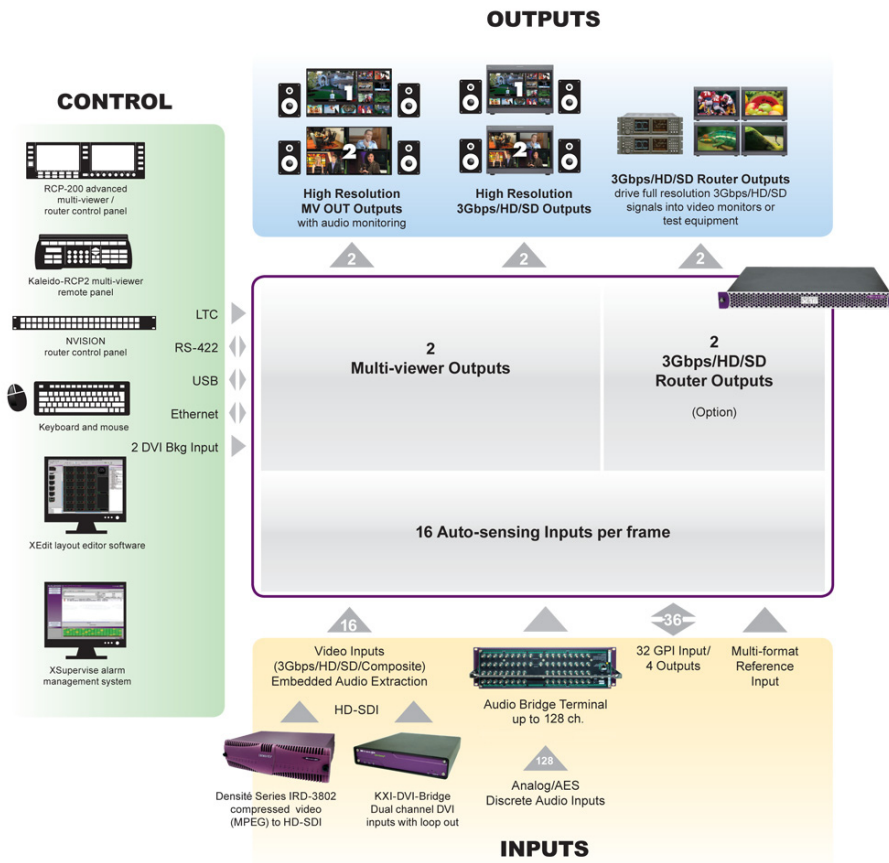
OUTPUTS

CONTROL

RCP-200 advanced multi-viewer / router control panel

Kaleido-RCP2 multi-viewer remote panel

NVISION router control panel

Keyboard and mouse

XEdit layout editor software

XSupervise alarm management system

1

2

High Resolution MV OUT Outputs with audio monitoring

1

2

High Resolution 3Gbps/HD/SD Outputs

3Gbps/HD/SD Router Outputs drive full resolution 3Gbps/HD/SD signals into video monitors or test equipment

2

2

2

LTC

RS-422

USB

Ethernet

2 DVI Bkg Input

2
Multi-viewer Outputs

2
3Gbps/HD/SD
Router Outputs

(Option)

16 Auto-sensing Inputs per frame

16

36

Video Inputs (3Gbps/HD/SD/Composite) Embedded Audio Extraction

HD-SDI

Audio Bridge Terminal up to 128 ch.

32 GPI Input/ 4 Outputs

Multi-format Reference Input

128

Analog/AES Discrete Audio Inputs

Densité Series IRD-3802 compressed video (MPEG) to HD-SDI

KXI-DVI-Bridge Dual channel DVI inputs with loop out

INPUTS